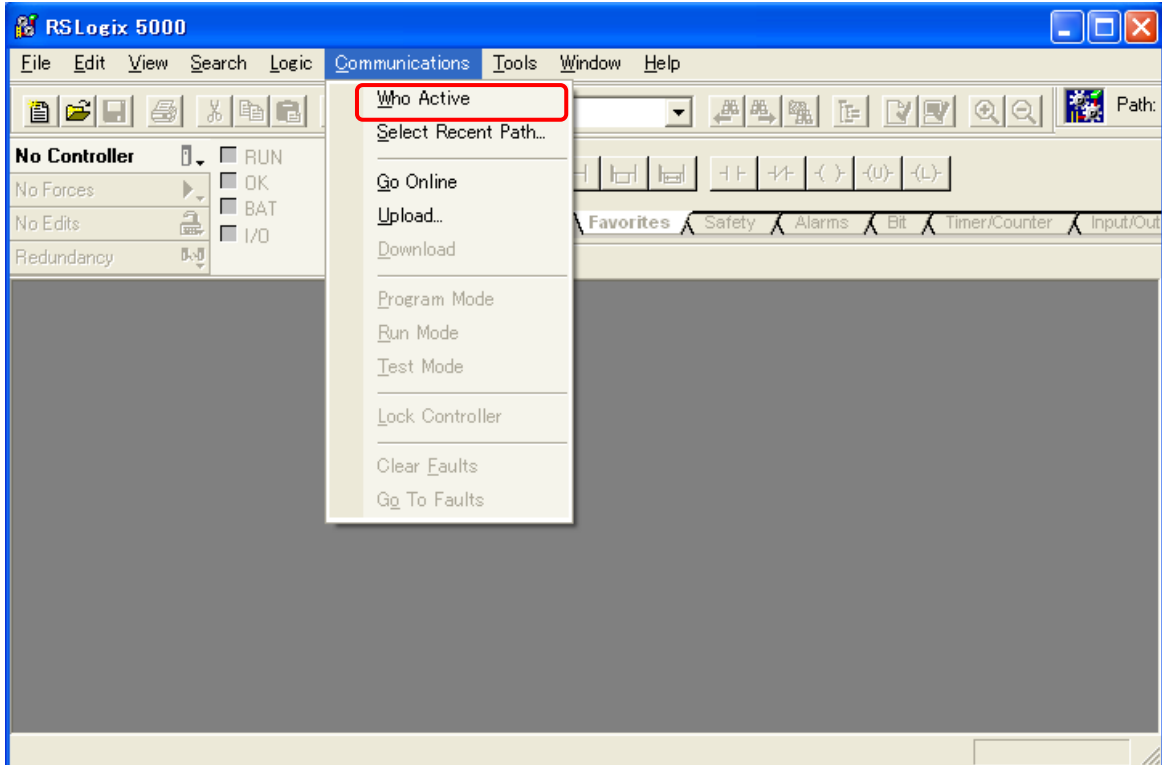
RSLogix 5000

File Edit View Search Logic Communications Tools Window Help

Path:

No Controller
No Forces
No Edits
Redundancy

RUN
OK
BAT
I/O

Who Active
Select Recent Path...
Go Online
Upload...
Download
Program Mode
Run Mode
Test Mode
Lock Controller
Clear Faults
Go To Faults

Favorites Safety Alarms Bit Timer/Counter Input/Out